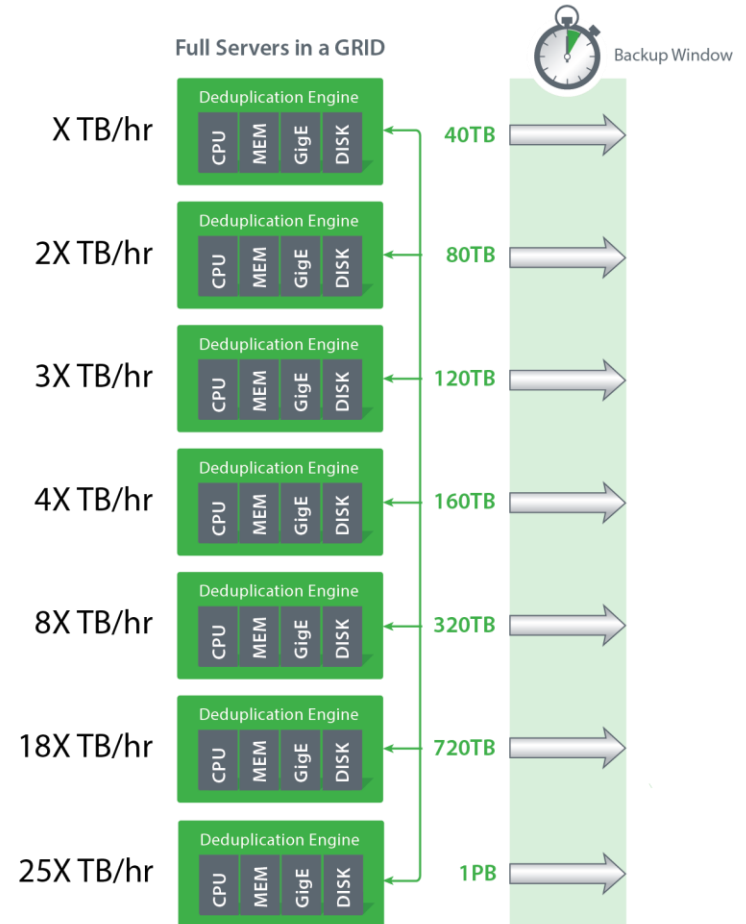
Full Servers in a GRID

Backup Window

X TB/hr
Deduplication Engine
CPU MEM GigE DISK
40TB

2X TB/hr
Deduplication Engine
CPU MEM GigE DISK
80TB

3X TB/hr
Deduplication Engine
CPU MEM GigE DISK
120TB

4X TB/hr
Deduplication Engine
CPU MEM GigE DISK
160TB

8X TB/hr
Deduplication Engine
CPU MEM GigE DISK
320TB

18X TB/hr
Deduplication Engine
CPU MEM GigE DISK
720TB

25X TB/hr
Deduplication Engine
CPU MEM GigE DISK
1PB